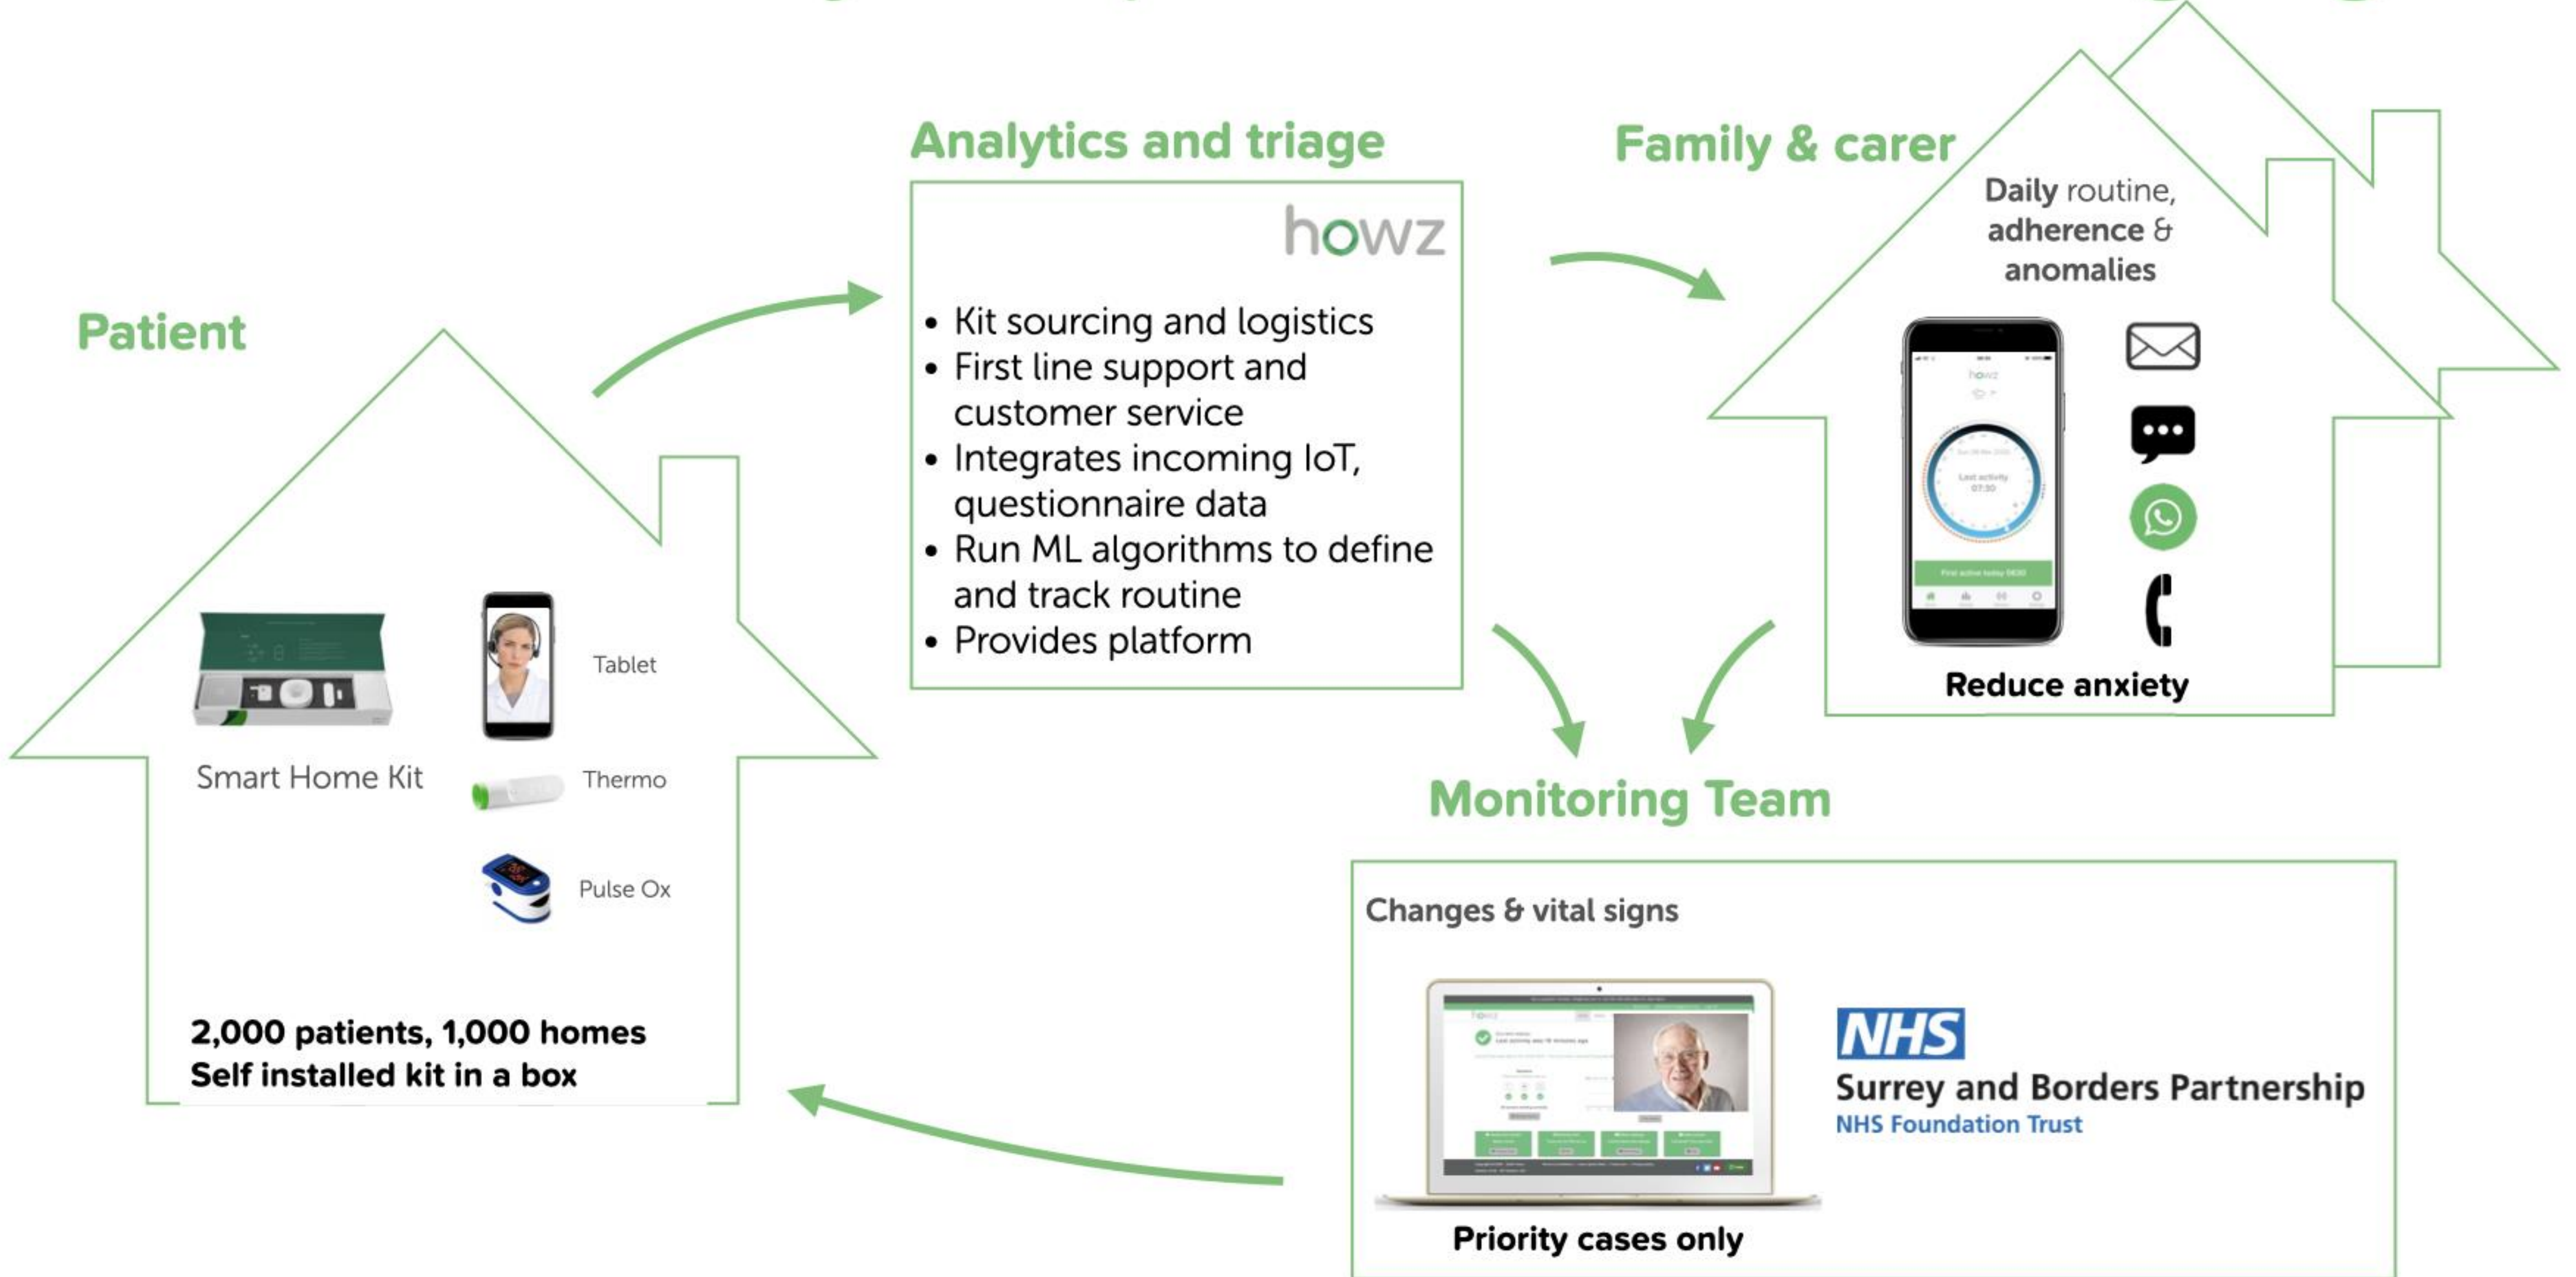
Patient

Smart Home Kit

Tablet

Thermo

Pulse Ox

2,000 patients, 1,000 homes
Self installed kit in a box

Analytics and triage

howz

• Kit sourcing and logistics
• First line support and customer service
• Integrates incoming IoT, questionnaire data
• Run ML algorithms to define and track routine
• Provides platform

Family & carer

Daily routine, adherence & anomalies

Reduce anxiety

Monitoring Team

Changes & vital signs

NHS
Surrey and Borders Partnership
NHS Foundation Trust

Priority cases only